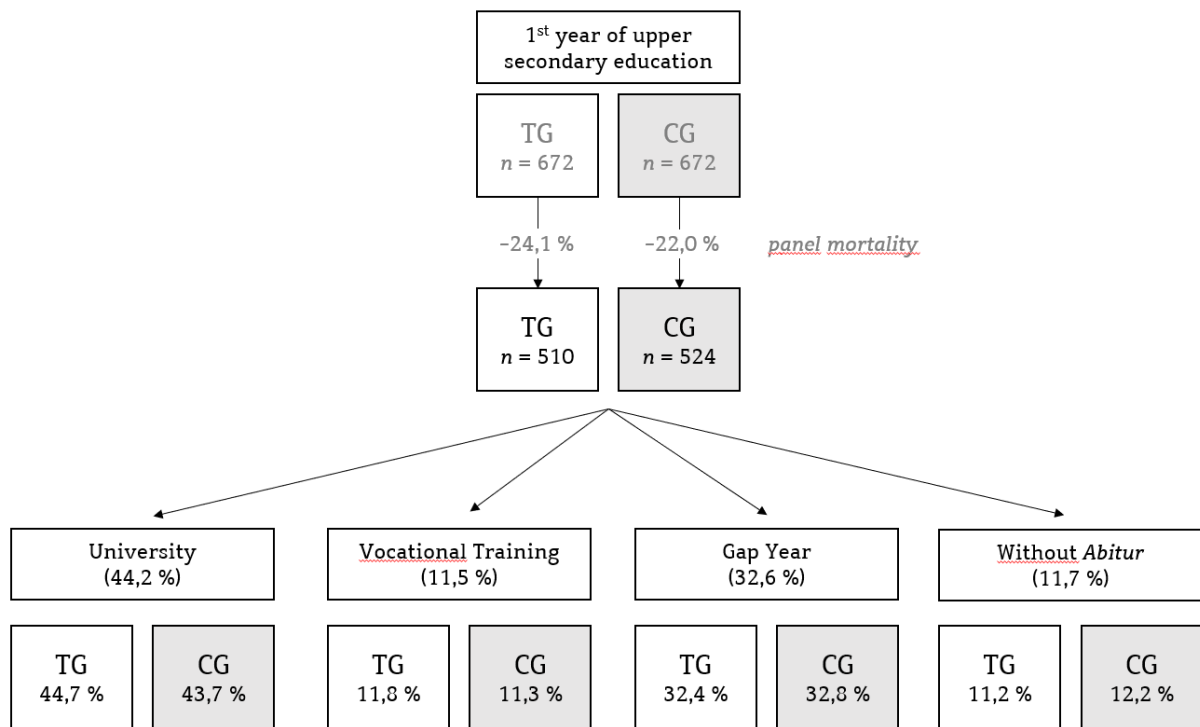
1$^{st}$ year of upper secondary education

TG
$n$ = 672

CG
$n$ = 672

–24,1 %

–22,0 %

*panel mortality*

TG
$n$ = 510

CG
$n$ = 524

University
(44,2 %)

Vocational Training
(11,5 %)

Gap Year
(32,6 %)

Without *Abitur*
(11,7 %)

TG
44,7 %

CG
43,7 %

TG
11,8 %

CG
11,3 %

TG
32,4 %

CG
32,8 %

TG
11,2 %

CG
12,2 %